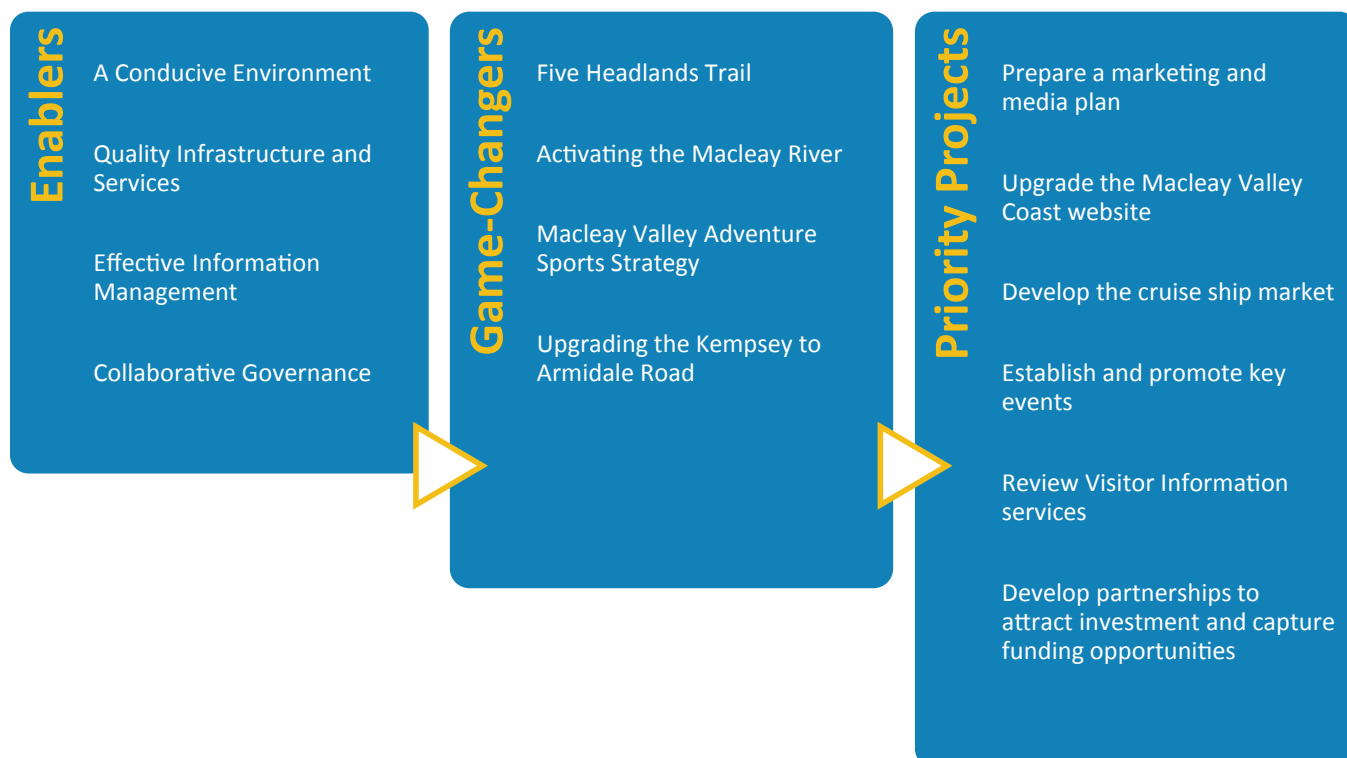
Enablers

A Conducive Environment

Quality Infrastructure and Services

Effective Information Management

Collaborative Governance

Game-Changers

Five Headlands Trail

Activating the Macleay River

Macleay Valley Adventure Sports Strategy

Upgrading the Kempsey to Armidale Road

Priority Projects

Prepare a marketing and media plan

Upgrade the Macleay Valley Coast website

Develop the cruise ship market

Establish and promote key events

Review Visitor Information services

Develop partnerships to attract investment and capture funding opportunities